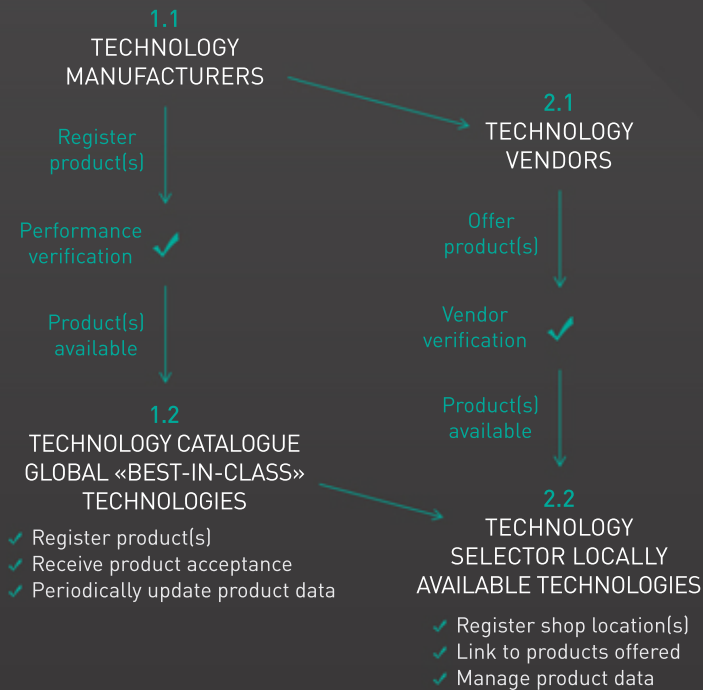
1.1
TECHNOLOGY MANUFACTURERS

Register product(s)

Performance verification

Product(s) available

1.2
TECHNOLOGY CATALOGUE GLOBAL «BEST-IN-CLASS» TECHNOLOGIES

Register product(s)
Receive product acceptance
Periodically update product data

2.1
TECHNOLOGY VENDORS

Offer product(s)

Vendor verification

Product(s) available

2.2
TECHNOLOGY SELECTOR LOCALLY AVAILABLE TECHNOLOGIES

Register shop location(s)
Link to products offered
Manage product data